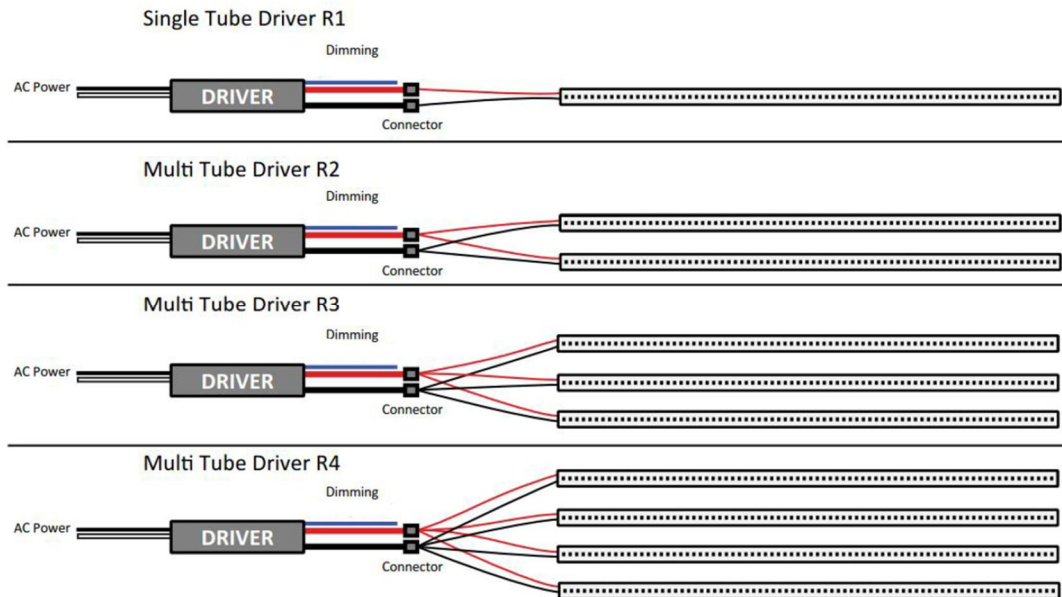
Single Tube Driver R1

Dimming

AC Power

DRIVER

Connector

Multi Tube Driver R2

Dimming

AC Power

DRIVER

Connector

Multi Tube Driver R3

Dimming

AC Power

DRIVER

Connector

Multi Tube Driver R4

Dimming

AC Power

DRIVER

Connector